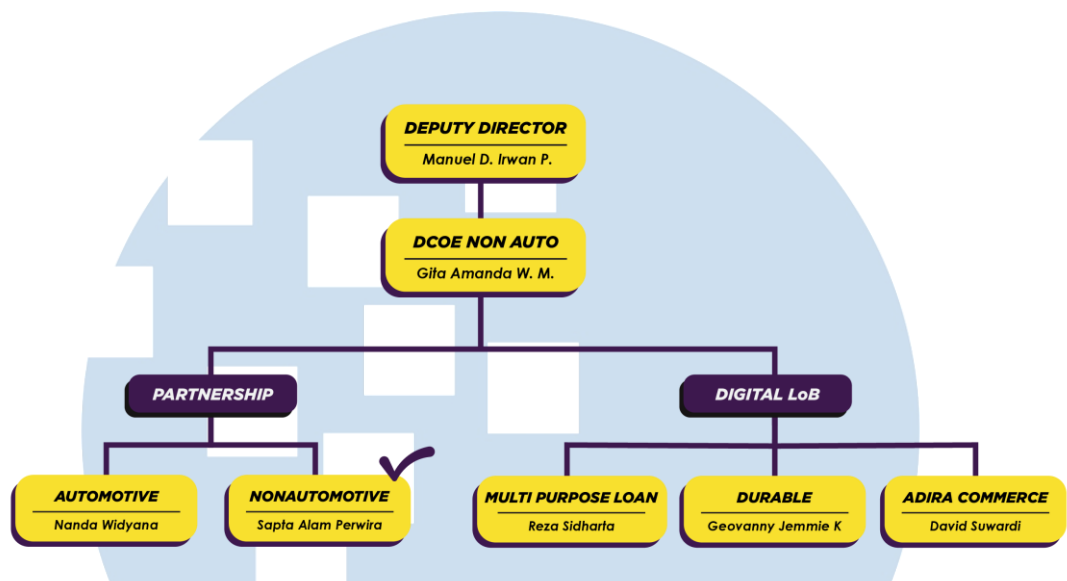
DEPUTY DIRECTOR
Manuel D. Irwan P.

DCOE NON AUTO
Gita Amanda W. M.

PARTNERSHIP

DIGITAL LoB

AUTOMOTIVE
Nanda Widyana

NONAUTOMOTIVE
Sapta Alam Perwira

MULTI PURPOSE LOAN
Reza Sidharta

DURABLE
Geovanny Jemmie K

ADIRA COMMERCE
David Suwardi